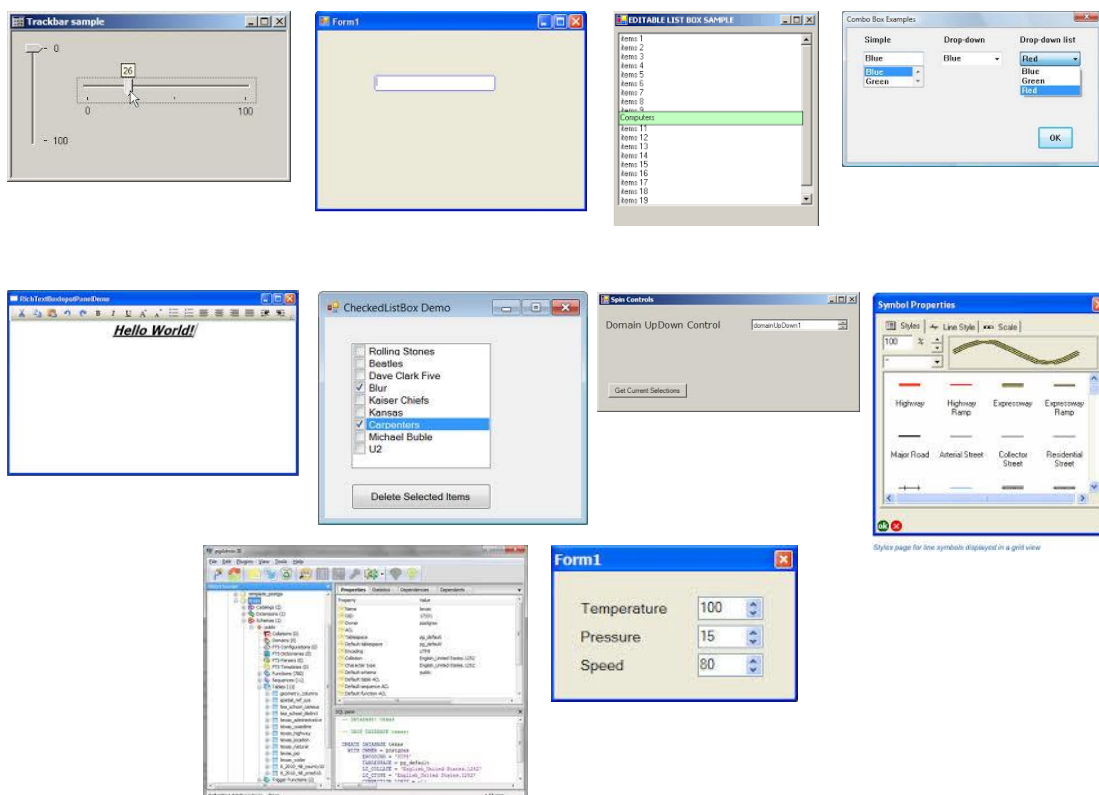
Trackbar sample

0

26

0 100

100

Form1

EDITABLE LIST BOX SAMPLE

items 1
items 2
items 3
items 4
items 5
items 6
items 7
items 8
items 9
Computers
items 11
items 12
items 13
items 14
items 15
items 16
items 17
items 18
items 19

Combo Box Examples

Simple Drop-down Drop-down list

Blue Blue Red

Blue
Green

Blue
Green
Red

OK

RichTextBoxInputPanelDemo

Hello World!

CheckedListBox Demo

Rolling Stones
Beatles
Dave Clark Five
Blur
Kaiser Chiefs
Kansas
Carpenters
Michael Buble
U2

Delete Selected Items

Spin Controls

Domain UpDown Control domainUpDown1

Get Current Selections

Symbol Properties

Styles Line Style Scale

100 %

Highway Highway Ramp Expressway Expressway Ramp

Major Road Arterial Street Collector Street Residential Street

Styles page for line symbols displayed in a grid view

pgAdmin III

File Edit Plugins View Tools Help

Properties Statistics Dependencies Dependents

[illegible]

Form1

Temperature 100
Pressure 15
Speed 80